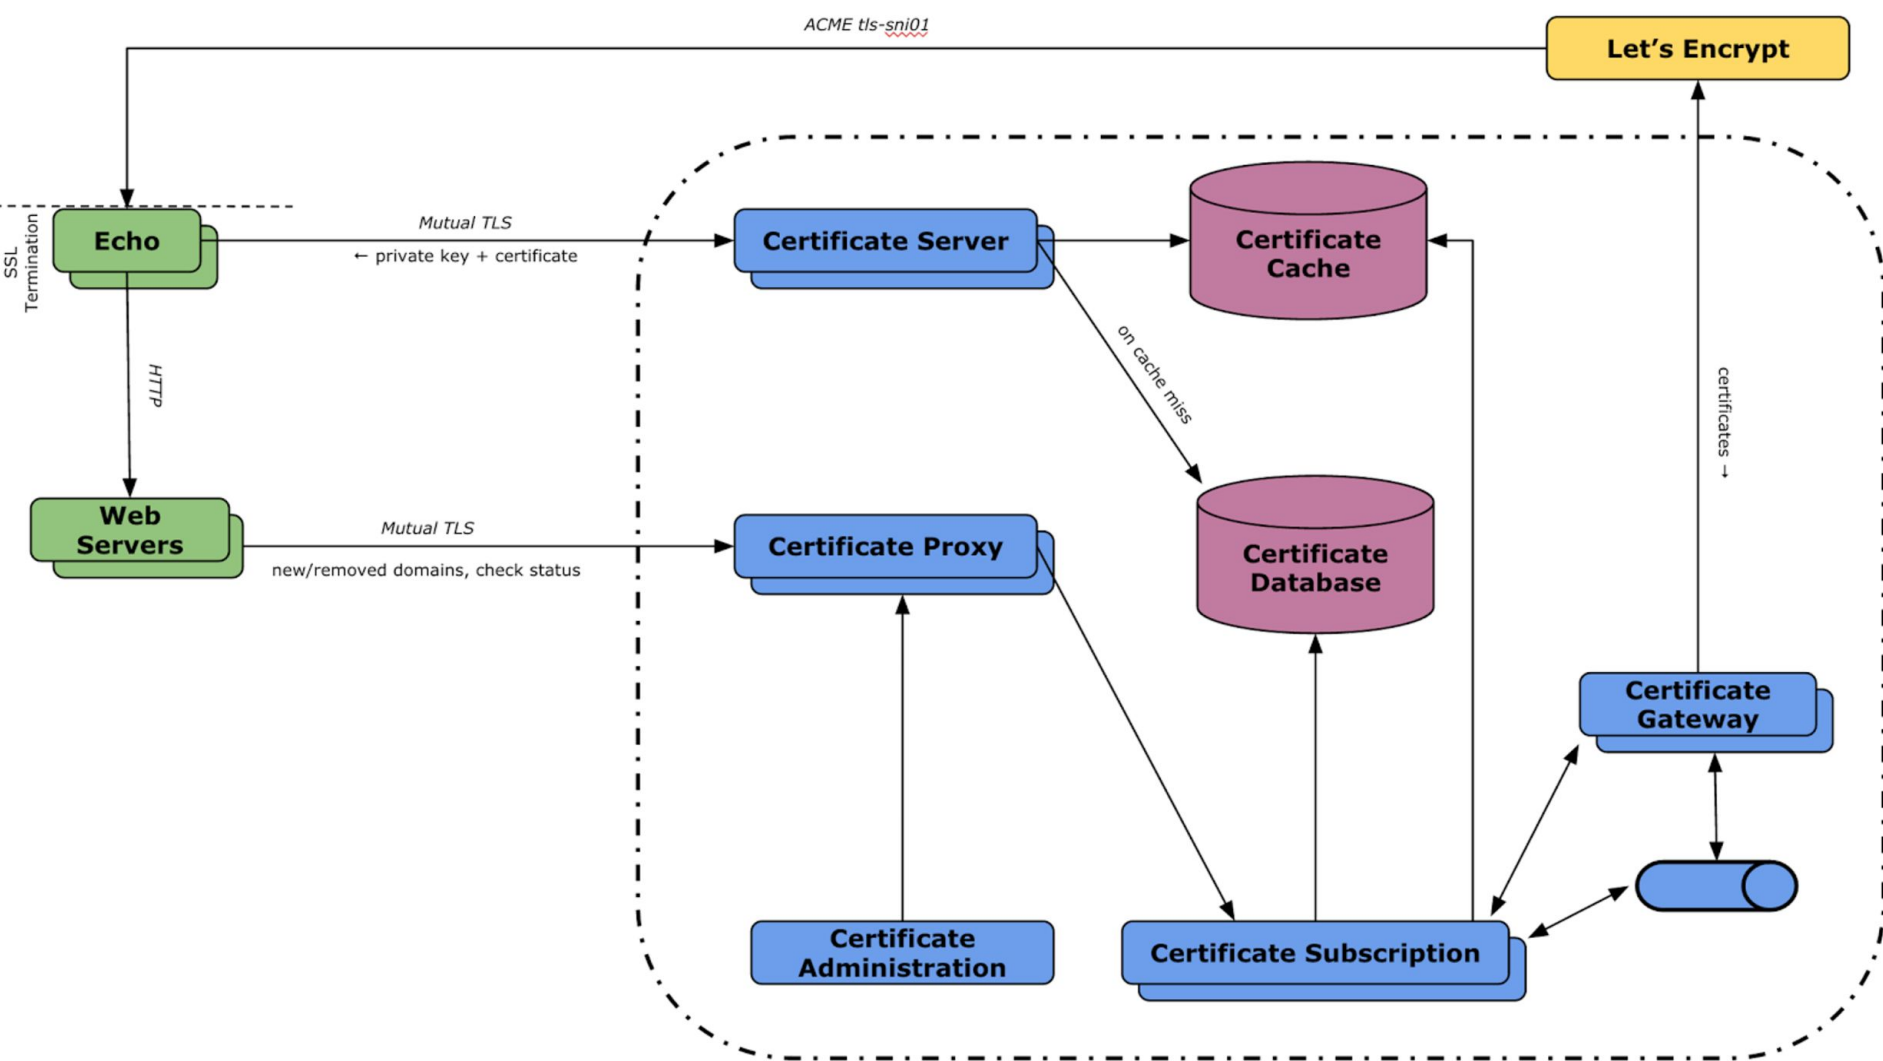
ACME tls-sni01

Let's Encrypt

SSL Termination

Echo

Mutual TLS

← private key + certificate

Certificate Server

Certificate Cache

on cache miss

HTTP

certificates →

Certificate Database

Web Servers

Mutual TLS

new/removed domains, check status

Certificate Proxy

Certificate Gateway

Certificate Administration

Certificate Subscription